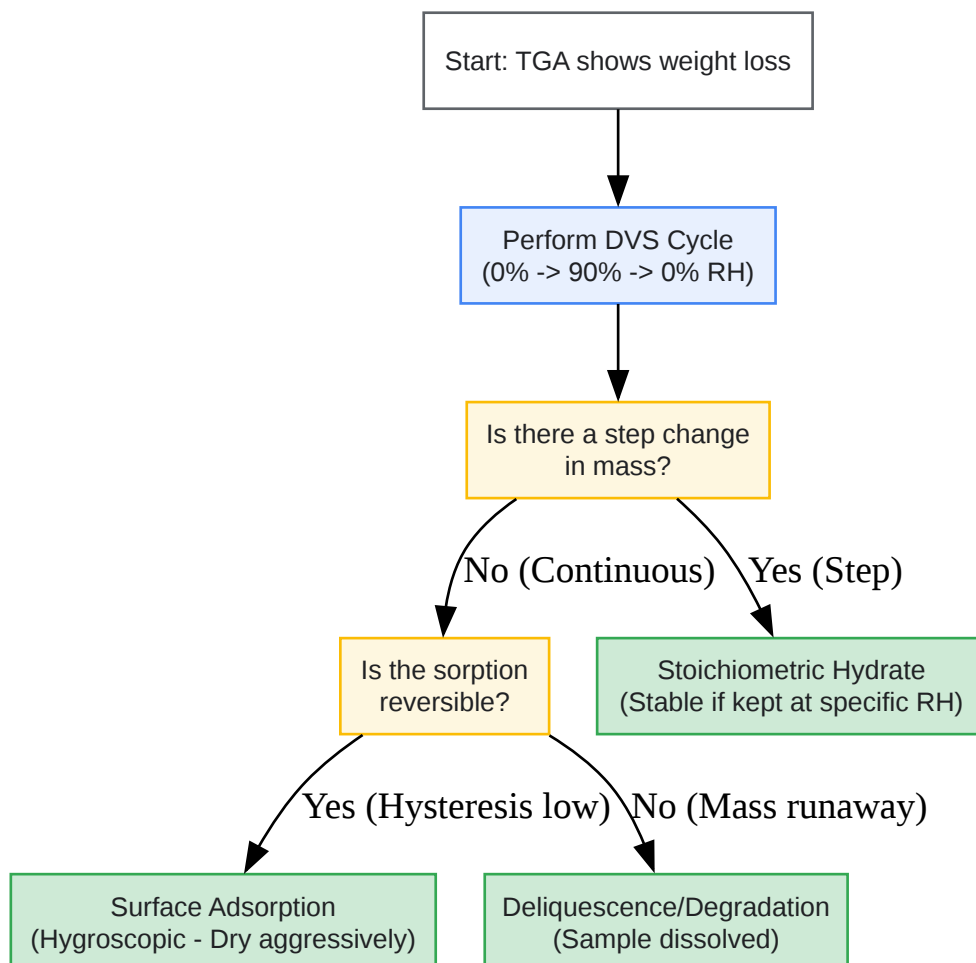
Start: TGA shows weight loss

Perform DVS Cycle
(0% -> 90% -> 0% RH)

Is there a step change in mass?

No (Continuous)

Yes (Step)

Is the sorption reversible?

Stoichiometric Hydrate
(Stable if kept at specific RH)

Yes (Hysteresis low)

No (Mass runaway)

Surface Adsorption
(Hygroscopic - Dry aggressively)

Deliquescence/Degradation
(Sample dissolved)